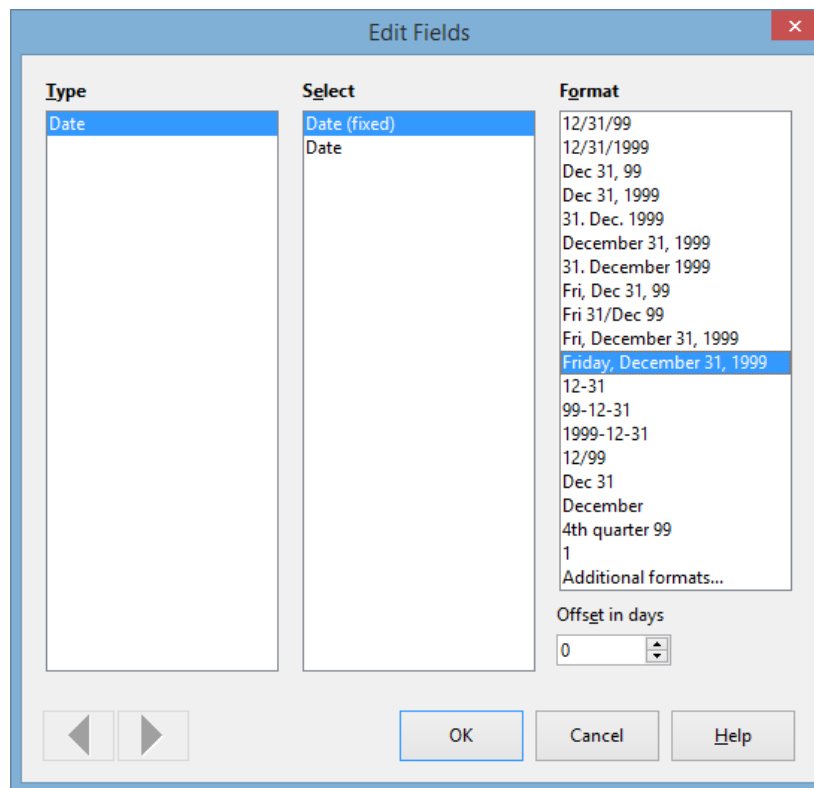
Edit Fields

Type
Date

Select
Date (fixed)
Date

Format
12/31/99
12/31/1999
Dec 31, 99
Dec 31, 1999
31. Dec. 1999
December 31, 1999
31. December 1999
Fri, Dec 31, 99
Fri 31/Dec 99
Fri, December 31, 1999
Friday, December 31, 1999
12-31
99-12-31
1999-12-31
12/99
Dec 31
December
4th quarter 99
1
Additional formats...

Offset in days
0

OK
Cancel
Help